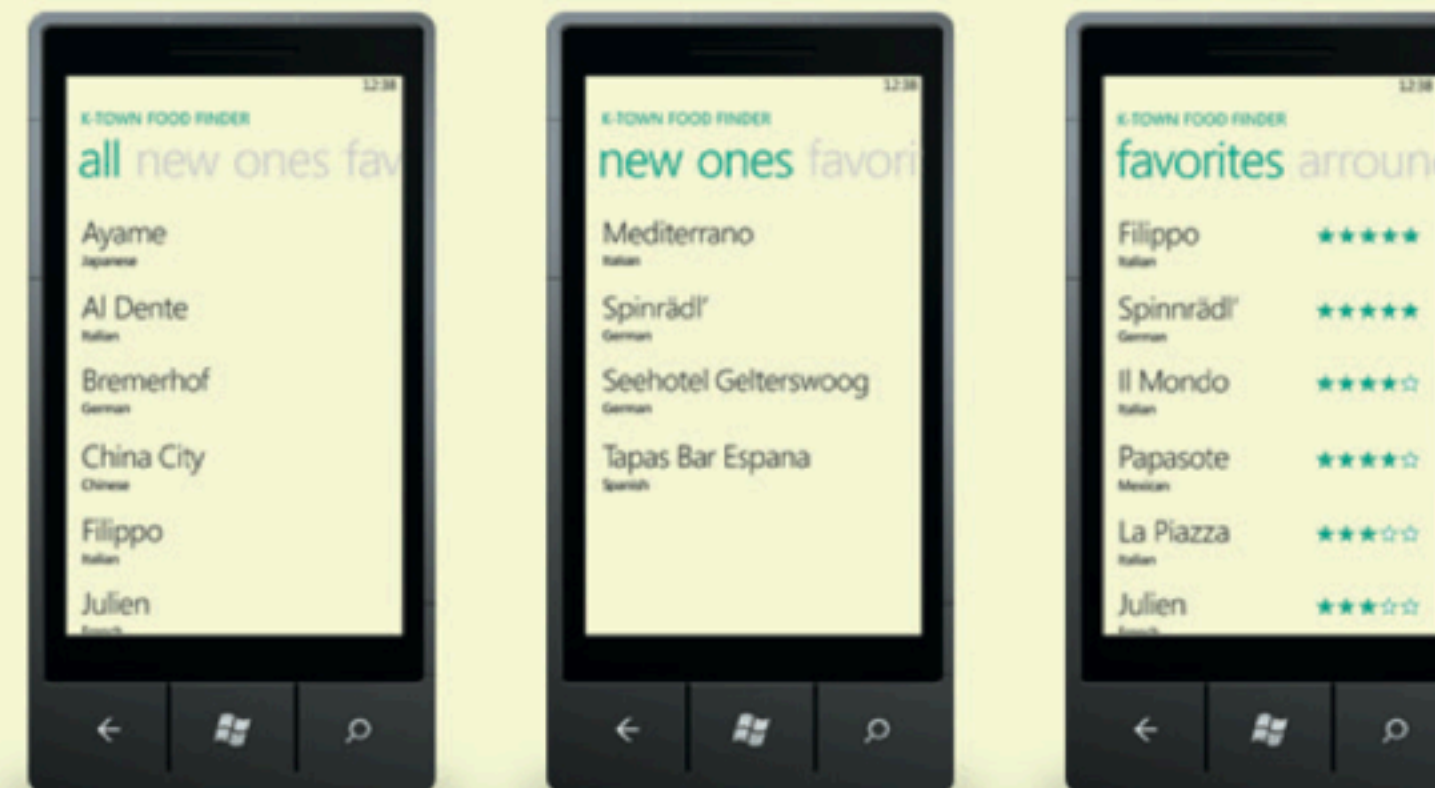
12:38

K-TOWN FOOD FINDER

all new ones fav

Ayame
Japanese

Al Dente
Italian

Bremerhof
German

China City
Chinese

Filippo
Italian

Julien
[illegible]

12:38

K-TOWN FOOD FINDER

new ones favori

Mediterrano
Italian

Spinrädl'
German

Seehotel Gelterswoog
German

Tapas Bar Espana
Spanish

12:38

K-TOWN FOOD FINDER

favorites arroun

Filippo
Italian
★★★★★

Spinnrädl'
German
★★★★★

Il Mondo
Italian
★★★★☆

Papasote
Mexican
★★★★☆

La Piazza
Italian
★★★☆☆

Julien
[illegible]
★★★☆☆